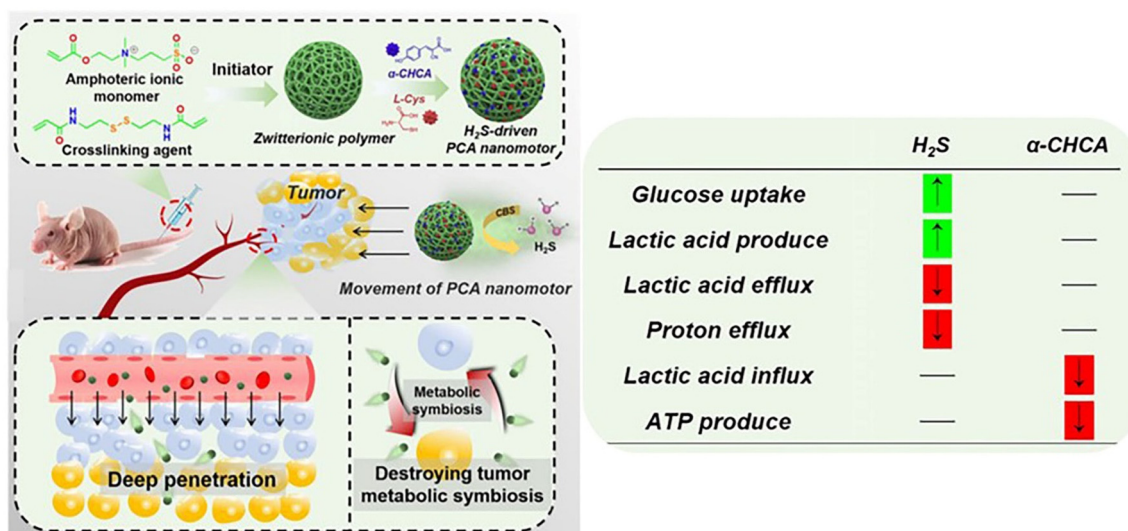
Amphoteric ionic monomer

Crosslinking agent

Initiator

Zwitterionic polymer

α-CHCA

L-Cys

$H_2S$-driven PCA nanomotor

Tumor

CBS

$H_2S$

Movement of PCA nanomotor

Deep penetration

Metabolic symbiosis

Destroying tumor metabolic symbiosis

| | $H_2S$ | α-CHCA |
|---|---|---|
| Glucose uptake | ↑ | — |
| Lactic acid produce | ↑ | — |
| Lactic acid efflux | ↓ | — |
| Proton efflux | ↓ | — |
| Lactic acid influx | — | ↓ |
| ATP produce | — | ↓ |